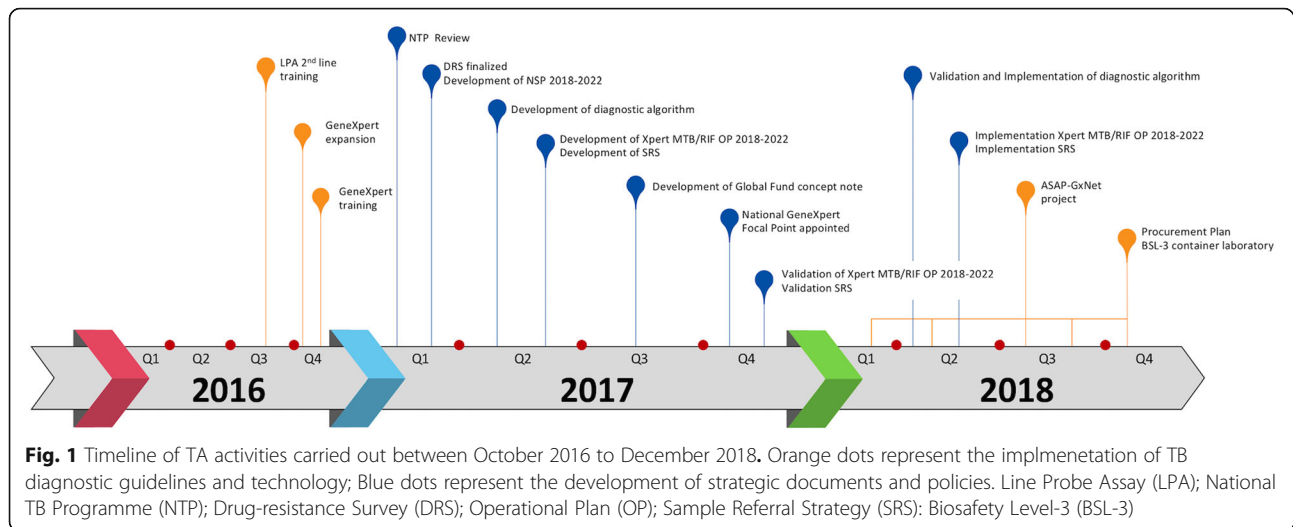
LPA 2$^{nd}$ line training

GeneXpert expansion

GeneXpert training

NTP Review

DRS finalized
Development of NSP 2018-2022

Development of diagnostic algorithm

Development of Xpert MTB/RIF OP 2018-2022
Development of SRS

Development of Global Fund concept note

National GeneXpert Focal Point appointed

Validation of Xpert MTB/RIF OP 2018-2022
Validation SRS

Validation and Implementation of diagnostic algorithm

Implementation Xpert MTB/RIF OP 2018-2022
Implementation SRS

ASAP-GxNet project

Procurement Plan
BSL-3 container laboratory

Q1 Q2 Q3 Q4
2016
Q1 Q2 Q3 Q4
2017
Q1 Q2 Q3 Q4
2018

**Fig. 1** Timeline of TA activities carried out between October 2016 to December 2018**.** Orange dots represent the implmenetation of TB diagnostic guidelines and technology; Blue dots represent the development of strategic documents and policies. Line Probe Assay (LPA); National TB Programme (NTP); Drug-resistance Survey (DRS); Operational Plan (OP); Sample Referral Strategy (SRS): Biosafety Level-3 (BSL-3)